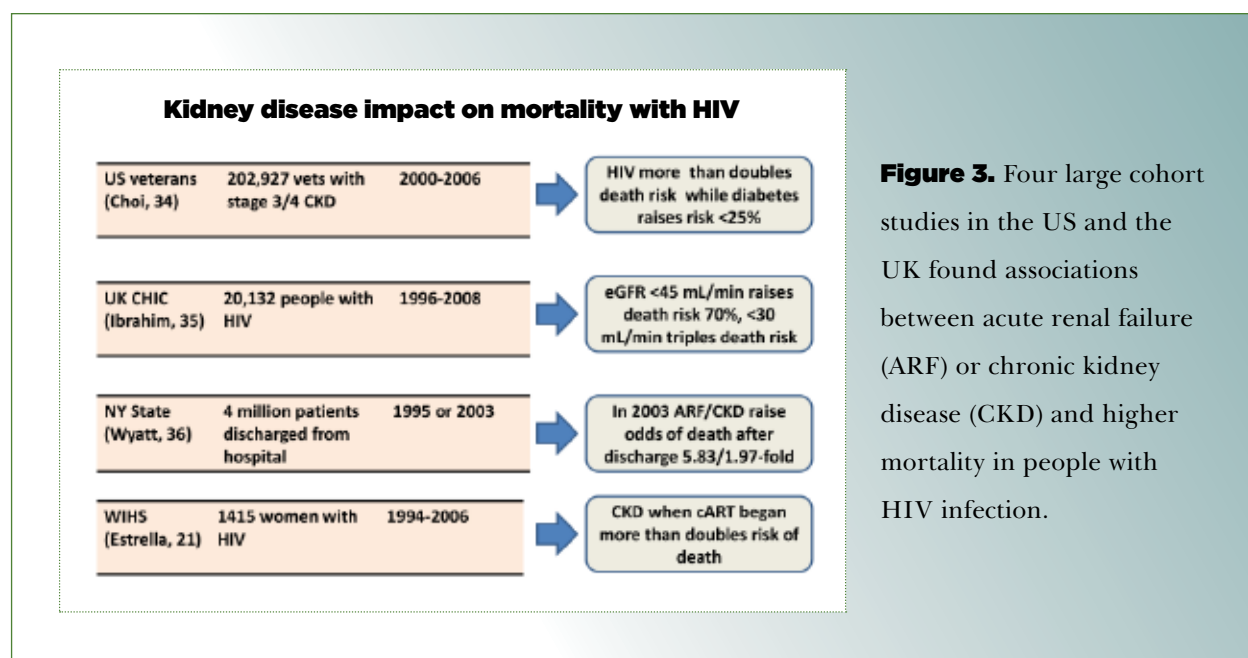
Kidney disease impact on mortality with HIV

| | | | |
|---|---|---|---|
| US veterans (Choi, 34) | 202,927 vets with stage 3/4 CKD | 2000-2006 | HIV more than doubles death risk while diabetes raises risk <25% |
| UK CHIC (Ibrahim, 35) | 20,132 people with HIV | 1996-2008 | eGFR <45 mL/min raises death risk 70%, <30 mL/min triples death risk |
| NY State (Wyatt, 36) | 4 million patients discharged from hospital | 1995 or 2003 | In 2003 ARF/CKD raise odds of death after discharge 5.83/1.97-fold |
| WIHS (Estrella, 21) | 1415 women with HIV | 1994-2006 | CKD when cART began more than doubles risk of death |

Figure 3. Four large cohort studies in the US and the UK found associations between acute renal failure (ARF) or chronic kidney disease (CKD) and higher mortality in people with HIV infection.